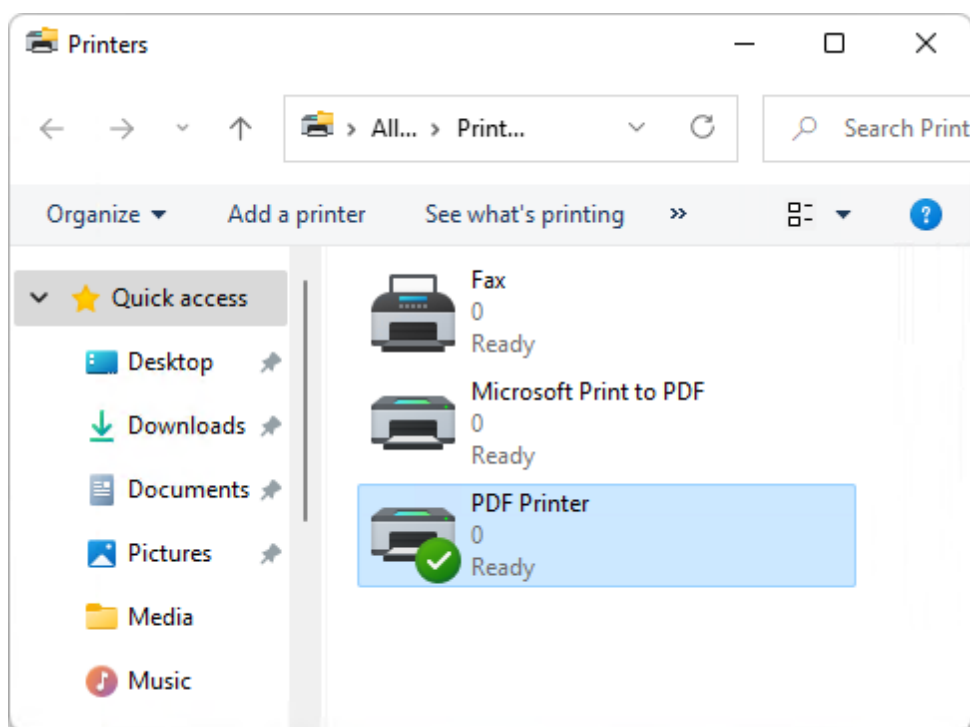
Printers

> All... > Print...

Search Print

Organize ▾ Add a printer See what's printing »

Quick access

Desktop

Downloads

Documents

Pictures

Media

Music

Fax
0
Ready

Microsoft Print to PDF
0
Ready

PDF Printer
0
Ready